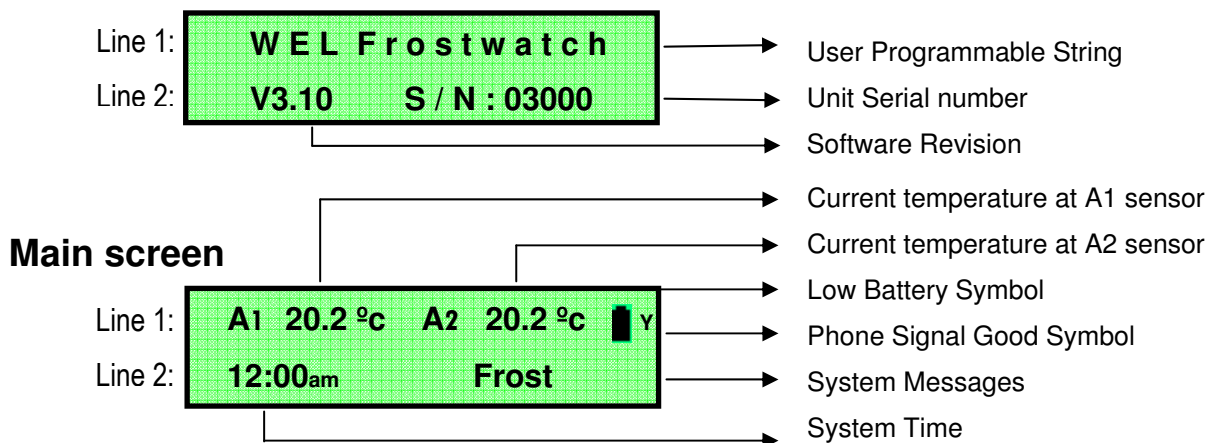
Line 1: W E L Frostwatch

Line 2: V3.10 S / N : 03000

User Programmable String

Unit Serial number

Software Revision

Main screen

Current temperature at A1 sensor

Current temperature at A2 sensor

Line 1: A1 20.2 ºc A2 20.2 ºc Y

Line 2: 12:00am Frost

Low Battery Symbol

Phone Signal Good Symbol

System Messages

System Time